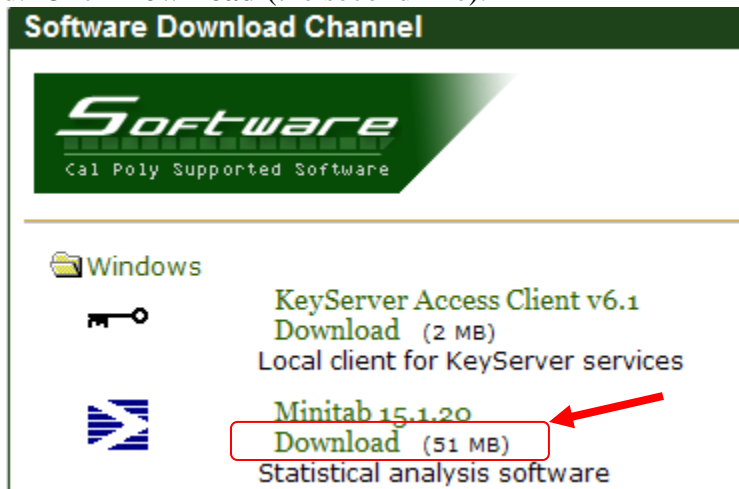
Software Download Channel

Software
Cal Poly Supported Software

Windows

KeyServer Access Client v6.1
Download (2 MB)
Local client for KeyServer services

Minitab 15.1.20
Download (51 MB)
Statistical analysis software